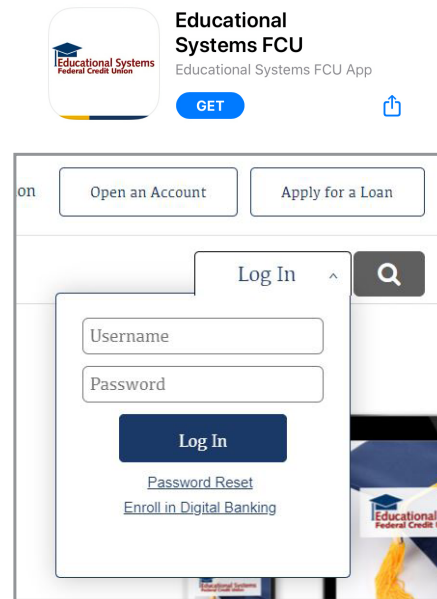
Educational Systems Federal Credit Union

Educational Systems FCU

Educational Systems FCU App

GET

on

Open an Account

Apply for a Loan

Log In

Username

Password

Log In

Password Reset

Enroll in Digital Banking

Educational Federal Credit

Educational Systems